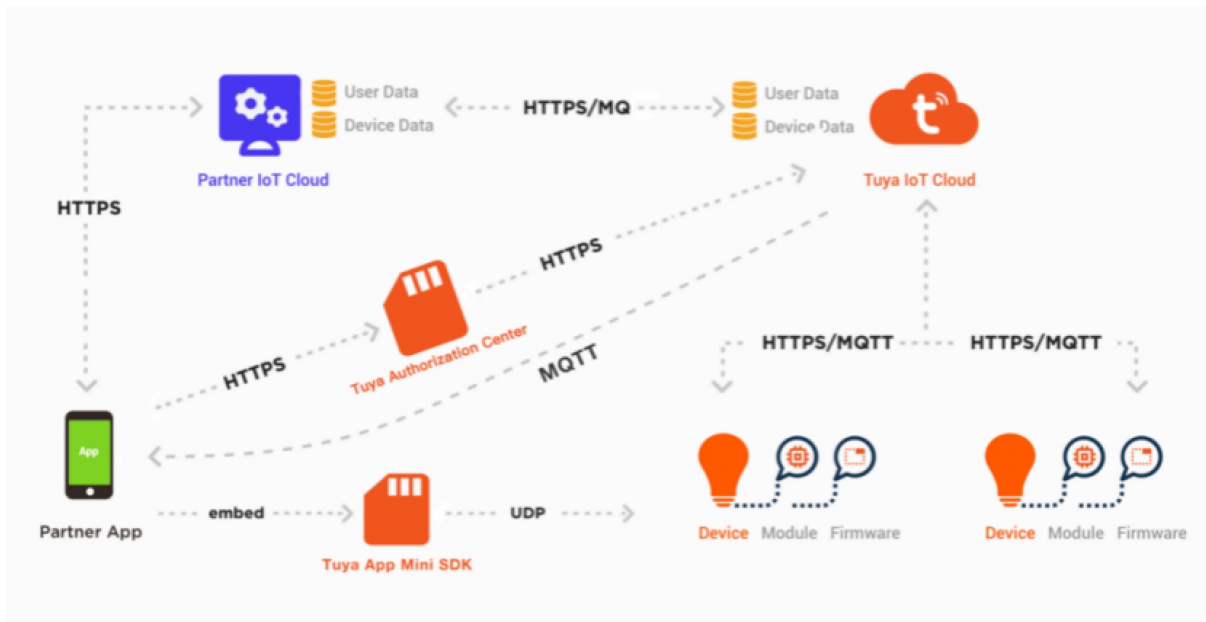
User Data
Device Data
HTTPS/MQ
User Data
Device Data
Partner IoT Cloud
Tuya IoT Cloud
HTTPS
HTTPS
Tuya Authorization Center
MQTT
HTTPS
HTTPS/MQTT
HTTPS/MQTT
App
Partner App
embed
Tuya App Mini SDK
UDP
Device
Module
Firmware
Device
Module
Firmware